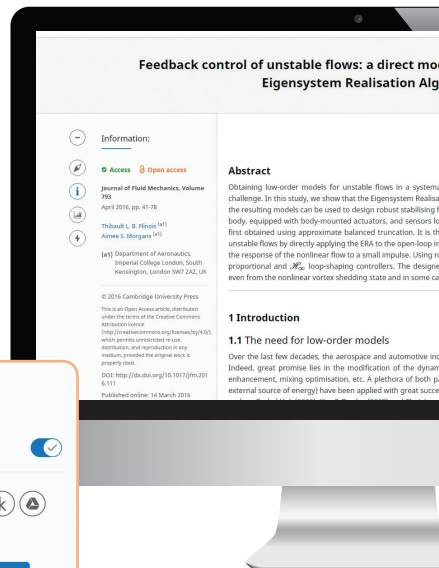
Feedback control of unstable flows: a direct mod
Eigensystem Realisation Alg

Information:

Access Open access

Journal of Fluid Mechanics, Volume 793
April 2016, pp. 41-78

Thibault L. B. Flinois (a1)
Aimee S. Morgans (a1)

(a1) Department of Aeronautics, Imperial College London, South Kensington, London SW7 2AZ, UK

© 2016 Cambridge University Press

This is an Open Access article, distributed under the terms of the Creative Commons Attribution licence (http://creativecommons.org/licenses/by/4.0/), which permits unrestricted re-use, distribution, and reproduction in any medium, provided the original work is properly cited.

DOI: http://dx.doi.org/10.1017/jfm.2016.111

Published online: 14 March 2016

Abstract

Obtaining low-order models for unstable flows in a systema challenge. In this study, we show that the Eigensystem Realisa the resulting models can be used to design robust stabilising f body, equipped with body-mounted actuators, and sensors lo first obtained using approximate balanced truncation. It is th unstable flows by directly applying the ERA to the open-loop i the response of the nonlinear flow to a small impulse. Using r proportional and $\mathscr{H}_\infty$ loop-shaping controllers. The designe even from the nonlinear vortex shedding state and in some ca

1 Introduction

1.1 The need for low-order models

Over the last few decades, the aerospace and automotive ind Indeed, great promise lies in the modification of the dynam enhancement, mixing optimisation, etc. A plethora of both pa external source of energy) have been applied with great succe